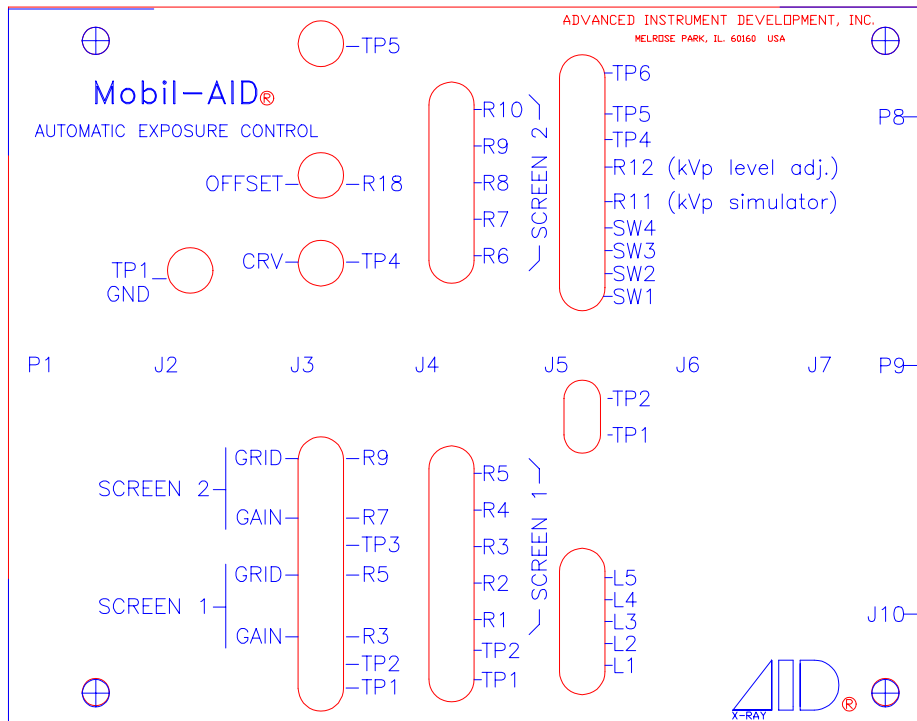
ADVANCED INSTRUMENT DEVELOPMENT, INC.
MELROSE PARK, IL. 60160 USA

TP5

Mobil-AID®
AUTOMATIC EXPOSURE CONTROL

OFFSET R18

CRV TP4

TP1
GND

R10
R9
R8
R7
R6

SCREEN 2

TP6
TP5
TP4
R12 (kVp level adj.)
R11 (kVp simulator)
SW4
SW3
SW2
SW1

P8

P1 J2 J3 J4 J5 J6 J7 P9

TP2
TP1

SCREEN 2
GRID
GAIN

R9
R7
TP3

SCREEN 1
GRID
GAIN

R5
R3
TP2
TP1

R5
R4
R3
R2
R1
TP2
TP1

SCREEN 1

L5
L4
L3
L2
L1

J10

AID®
X-RAY